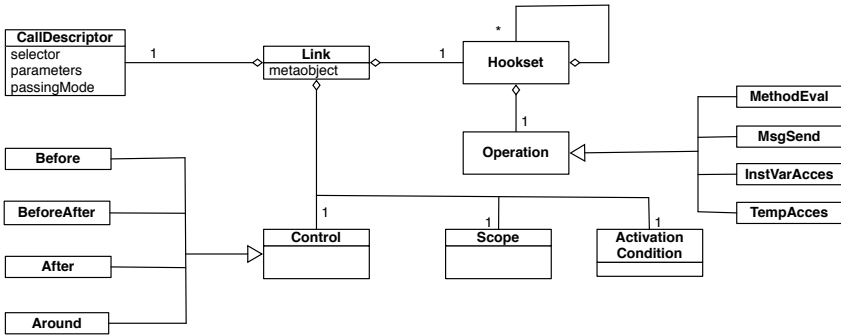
CallDescriptor
selector
parameters
passingMode

1

Link
metaobject

1

*

Hookset

1

Operation

MethodEval

MsgSend

InstVarAcces

TempAcces

Before

BeforeAfter

After

Around

1

Control

1

Scope

1

Activation Condition